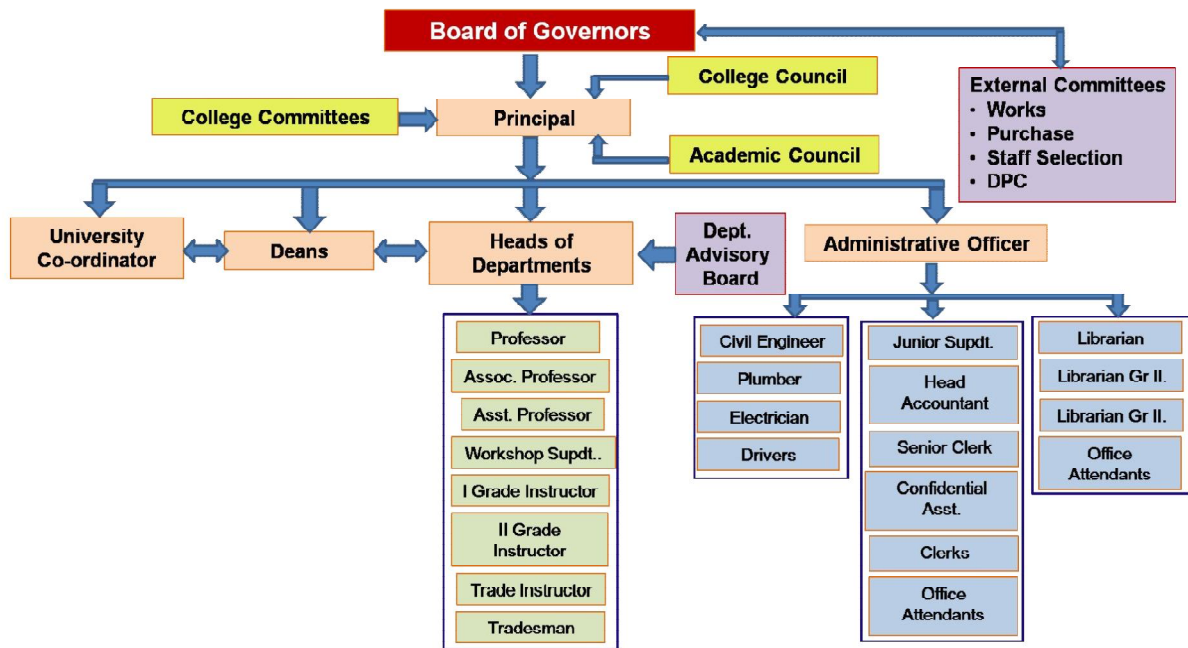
Board of Governors

College Council

External Committees
• Works
• Purchase
• Staff Selection
• DPC

College Committees

Principal

Academic Council

University Co-ordinator

Deans

Heads of Departments

Dept. Advisory Board

Administrative Officer

Professor
Assoc. Professor
Asst. Professor
Workshop Supdt..
I Grade Instructor
II Grade Instructor
Trade Instructor
Tradesman

Civil Engineer
Plumber
Electrician
Drivers

Junior Supdt.
Head Accountant
Senior Clerk
Confidential Asst.
Clerks
Office Attendants

Librarian
Librarian Gr II.
Librarian Gr II.
Office Attendants